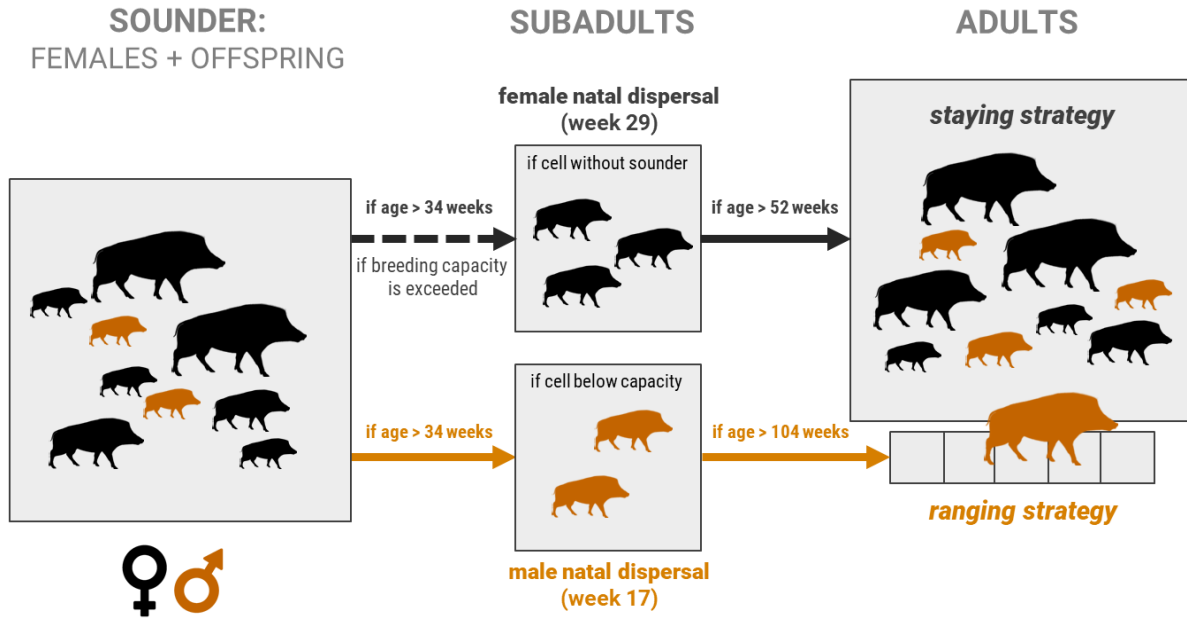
SOUNDER:
FEMALES + OFFSPRING

SUBADULTS

ADULTS

female natal dispersal
(week 29)

staying strategy

if cell without sounder

if age > 34 weeks

if breeding capacity is exceeded

if age > 52 weeks

if cell below capacity

if age > 34 weeks

if age > 104 weeks

ranging strategy

♀ ♂

male natal dispersal
(week 17)